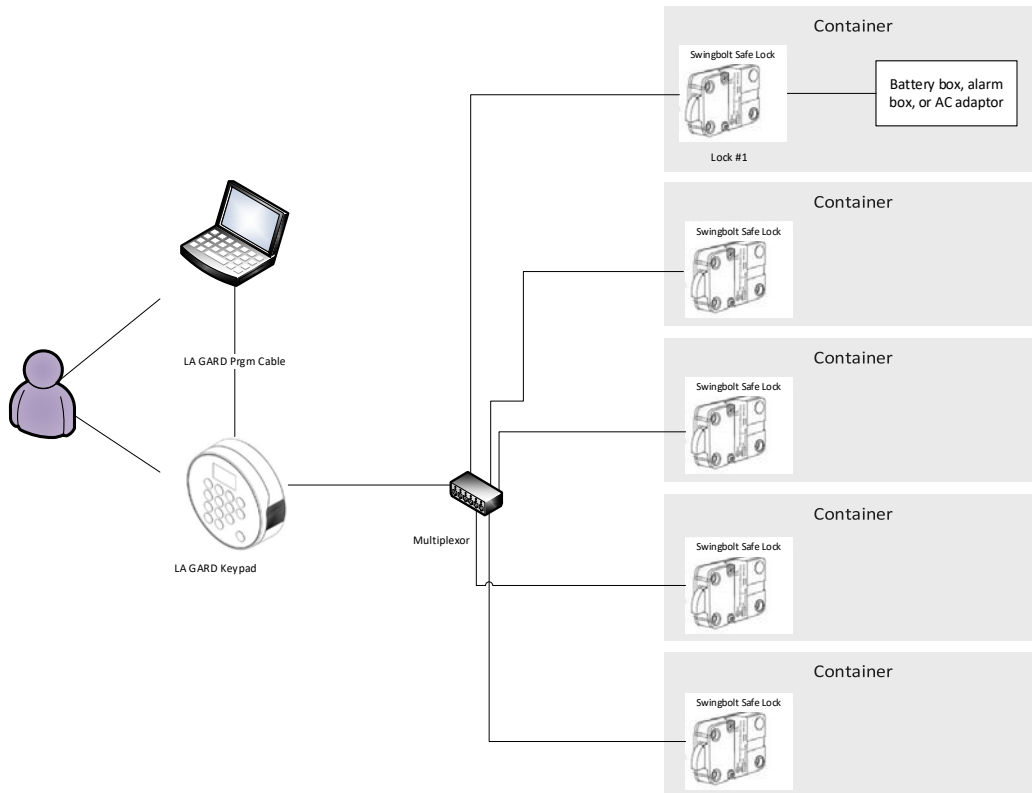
Container

Swingbolt Safe Lock

Battery box, alarm box, or AC adaptor

Lock #1

Container

Swingbolt Safe Lock

LA GARD Prgm Cable

Container

Swingbolt Safe Lock

Container

Swingbolt Safe Lock

Multiplexor

LA GARD Keypad

Container

Swingbolt Safe Lock